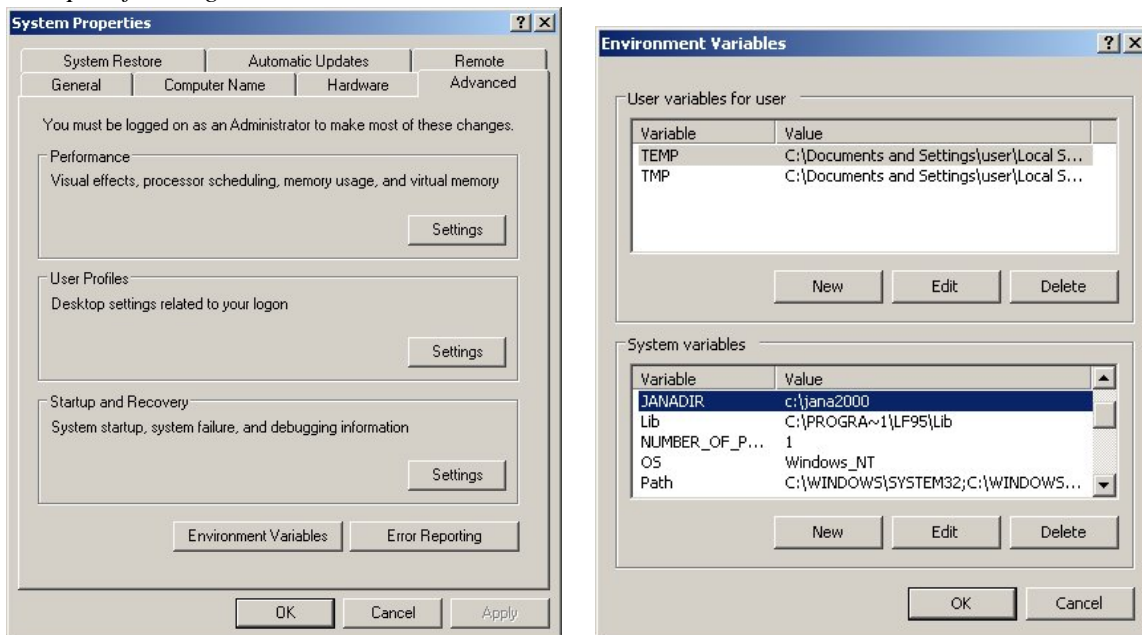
System Properties

?  ×

System Restore | Automatic Updates | Remote
General | Computer Name | Hardware | Advanced

You must be logged on as an Administrator to make most of these changes.

Performance
Visual effects, processor scheduling, memory usage, and virtual memory

Settings

User Profiles
Desktop settings related to your logon

Settings

Startup and Recovery
System startup, system failure, and debugging information

Settings

Environment Variables | Error Reporting

OK | Cancel | Apply

Environment Variables

?  ×

User variables for user

| Variable | Value |
|---|---|
| TEMP | C:\Documents and Settings\user\Local S... |
| TMP | C:\Documents and Settings\user\Local S... |

New | Edit | Delete

System variables

| Variable | Value |
|---|---|
| JANADIR | c:\jana2000 |
| Lib | C:\PROGRA~1\LF95\Lib |
| NUMBER_OF_P... | 1 |
| OS | Windows_NT |
| Path | C:\WINDOWS\SYSTEM32;C:\WINDOWS... |

New | Edit | Delete

OK | Cancel